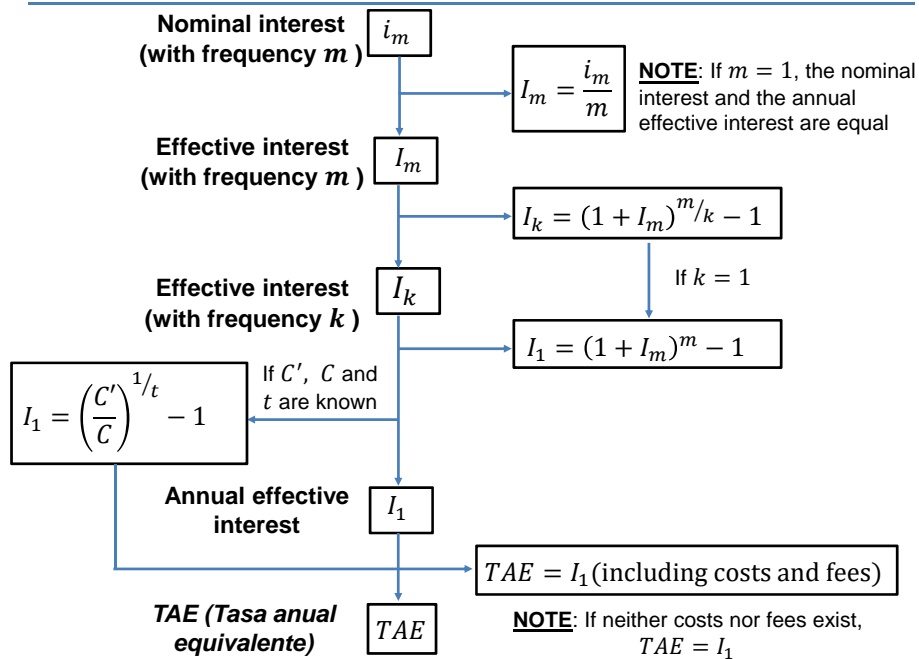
Nominal interest (with frequency $m$ )

$i_m$

$I_m = \frac{i_m}{m}$

**NOTE**: If $m = 1$, the nominal interest and the annual effective interest are equal

Effective interest (with frequency $m$ )

$I_m$

$I_k = (1 + I_m)^{m/k} - 1$

If $k = 1$

Effective interest (with frequency $k$ )

$I_k$

$I_1 = (1 + I_m)^m - 1$

If $C'$, $C$ and $t$ are known

$I_1 = \left(\frac{C'}{C}\right)^{1/t} - 1$

Annual effective interest

$I_1$

$TAE = I_1$(including costs and fees)

TAE (Tasa anual equivalente)

$TAE$

**NOTE**: If neither costs nor fees exist, $TAE = I_1$